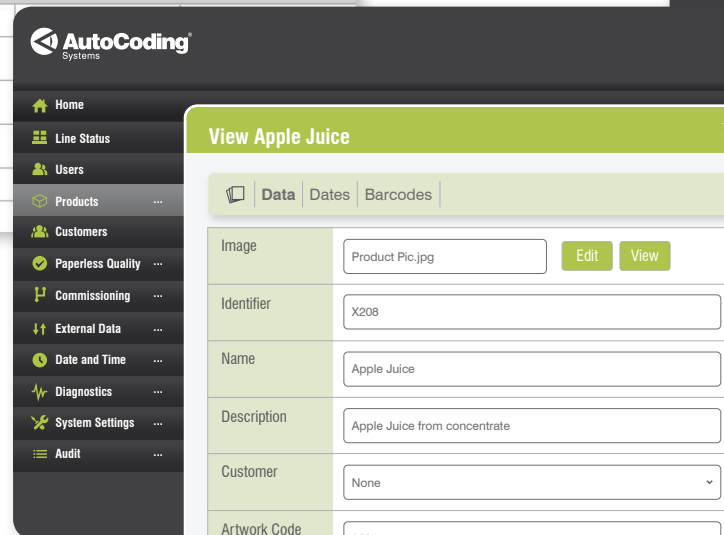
AutoCoding®
Systems

Home
Line Status
Users
Products ...
Customers
Paperless Quality ...
Commissioning ...
External Data ...
Date and Time ...
Diagnostics ...
System Settings ...
Audit ...

View Apple Juice

Data | Dates | Barcodes

| | |
|---|---|
| Image | Product Pic.jpg Edit View |
| Identifier | X208 |
| Name | Apple Juice |
| Description | Apple Juice from concentrate |
| Customer | None |
| Artwork Code | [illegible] |